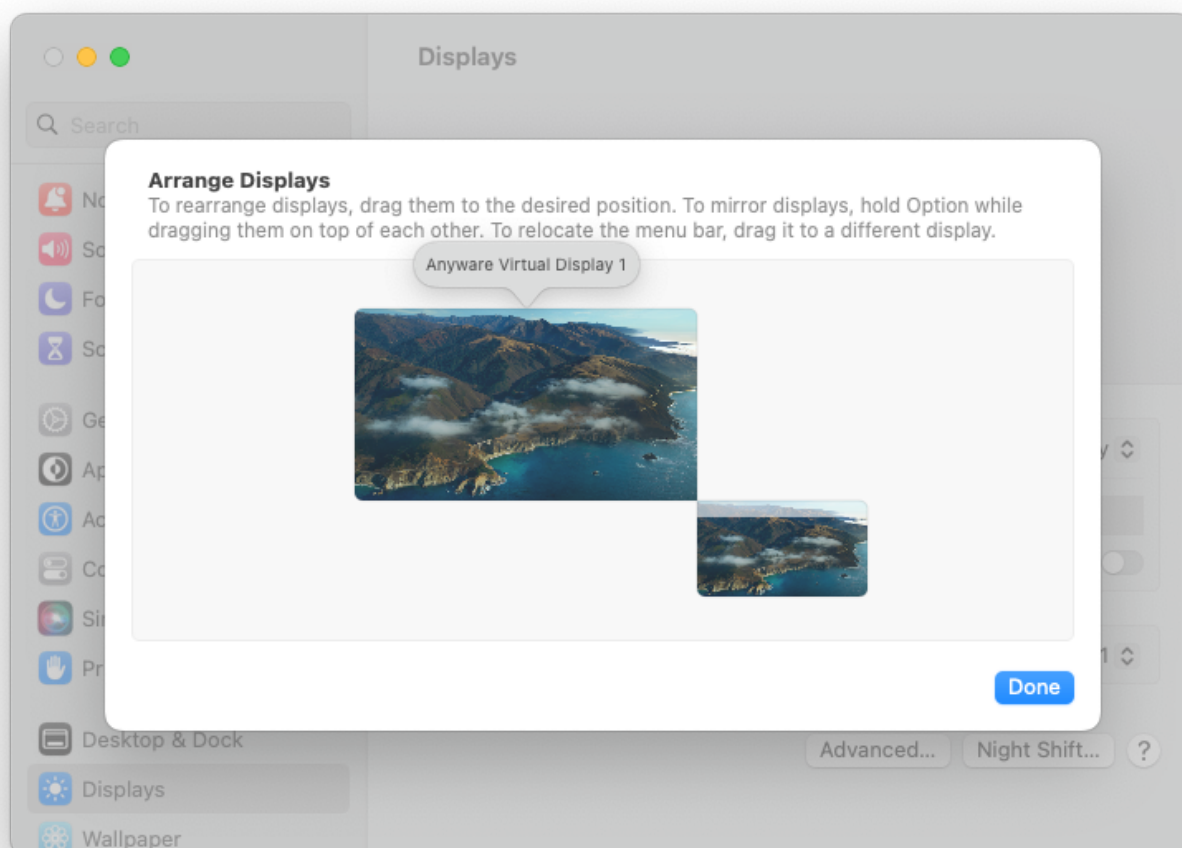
Displays

Search

No
So
Fo
Sc
Ge
Ap
Ac
Co
Si
Pr

Arrange Displays
To rearrange displays, drag them to the desired position. To mirror displays, hold Option while dragging them on top of each other. To relocate the menu bar, drag it to a different display.

Anyware Virtual Display 1

Done

Desktop & Dock
Displays
Wallpaper

Advanced...
Night Shift...
?